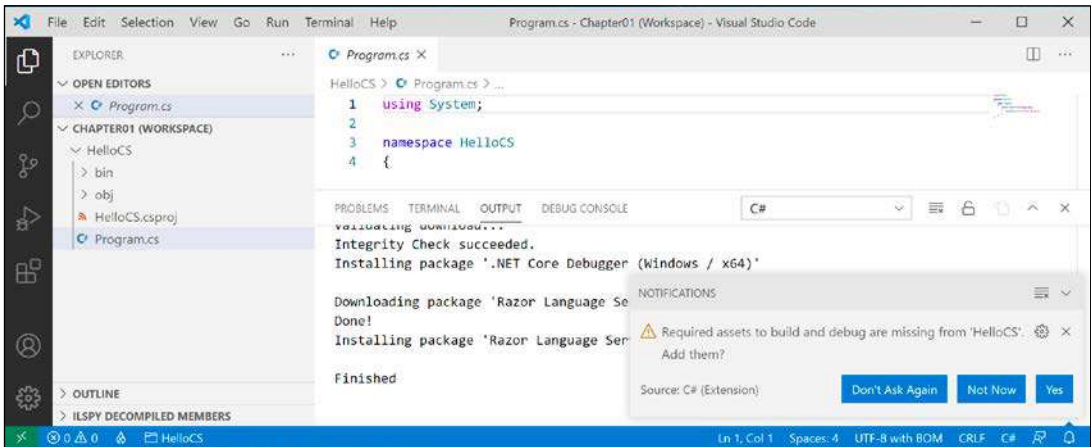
File Edit Selection View Go Run Terminal Help Program.cs - Chapter01 (Workspace) - Visual Studio Code

EXPLORER ...
OPEN EDITORS
× C# Program.cs
CHAPTER01 (WORKSPACE)
HelloCS
> bin
> obj
HelloCS.csproj
C# Program.cs

> OUTLINE
> ILSPY DECOMPILED MEMBERS

C# Program.cs ×
HelloCS > C# Program.cs > ...
1 using System;
2
3 namespace HelloCS
4 {

PROBLEMS TERMINAL OUTPUT DEBUG CONSOLE C#

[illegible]
Integrity Check succeeded.
Installing package '.NET Core Debugger (Windows / x64)'

Downloading package 'Razor Language Se
Done!
Installing package 'Razor Language Ser

Finished

NOTIFICATIONS
Required assets to build and debug are missing from 'HelloCS'. Add them?
Source: C# (Extension) Don't Ask Again Not Now Yes

⊗ 0 ⚠ 0 HelloCS Ln 1, Col 1 Spaces: 4 UTF-8 with BOM CRLF C#